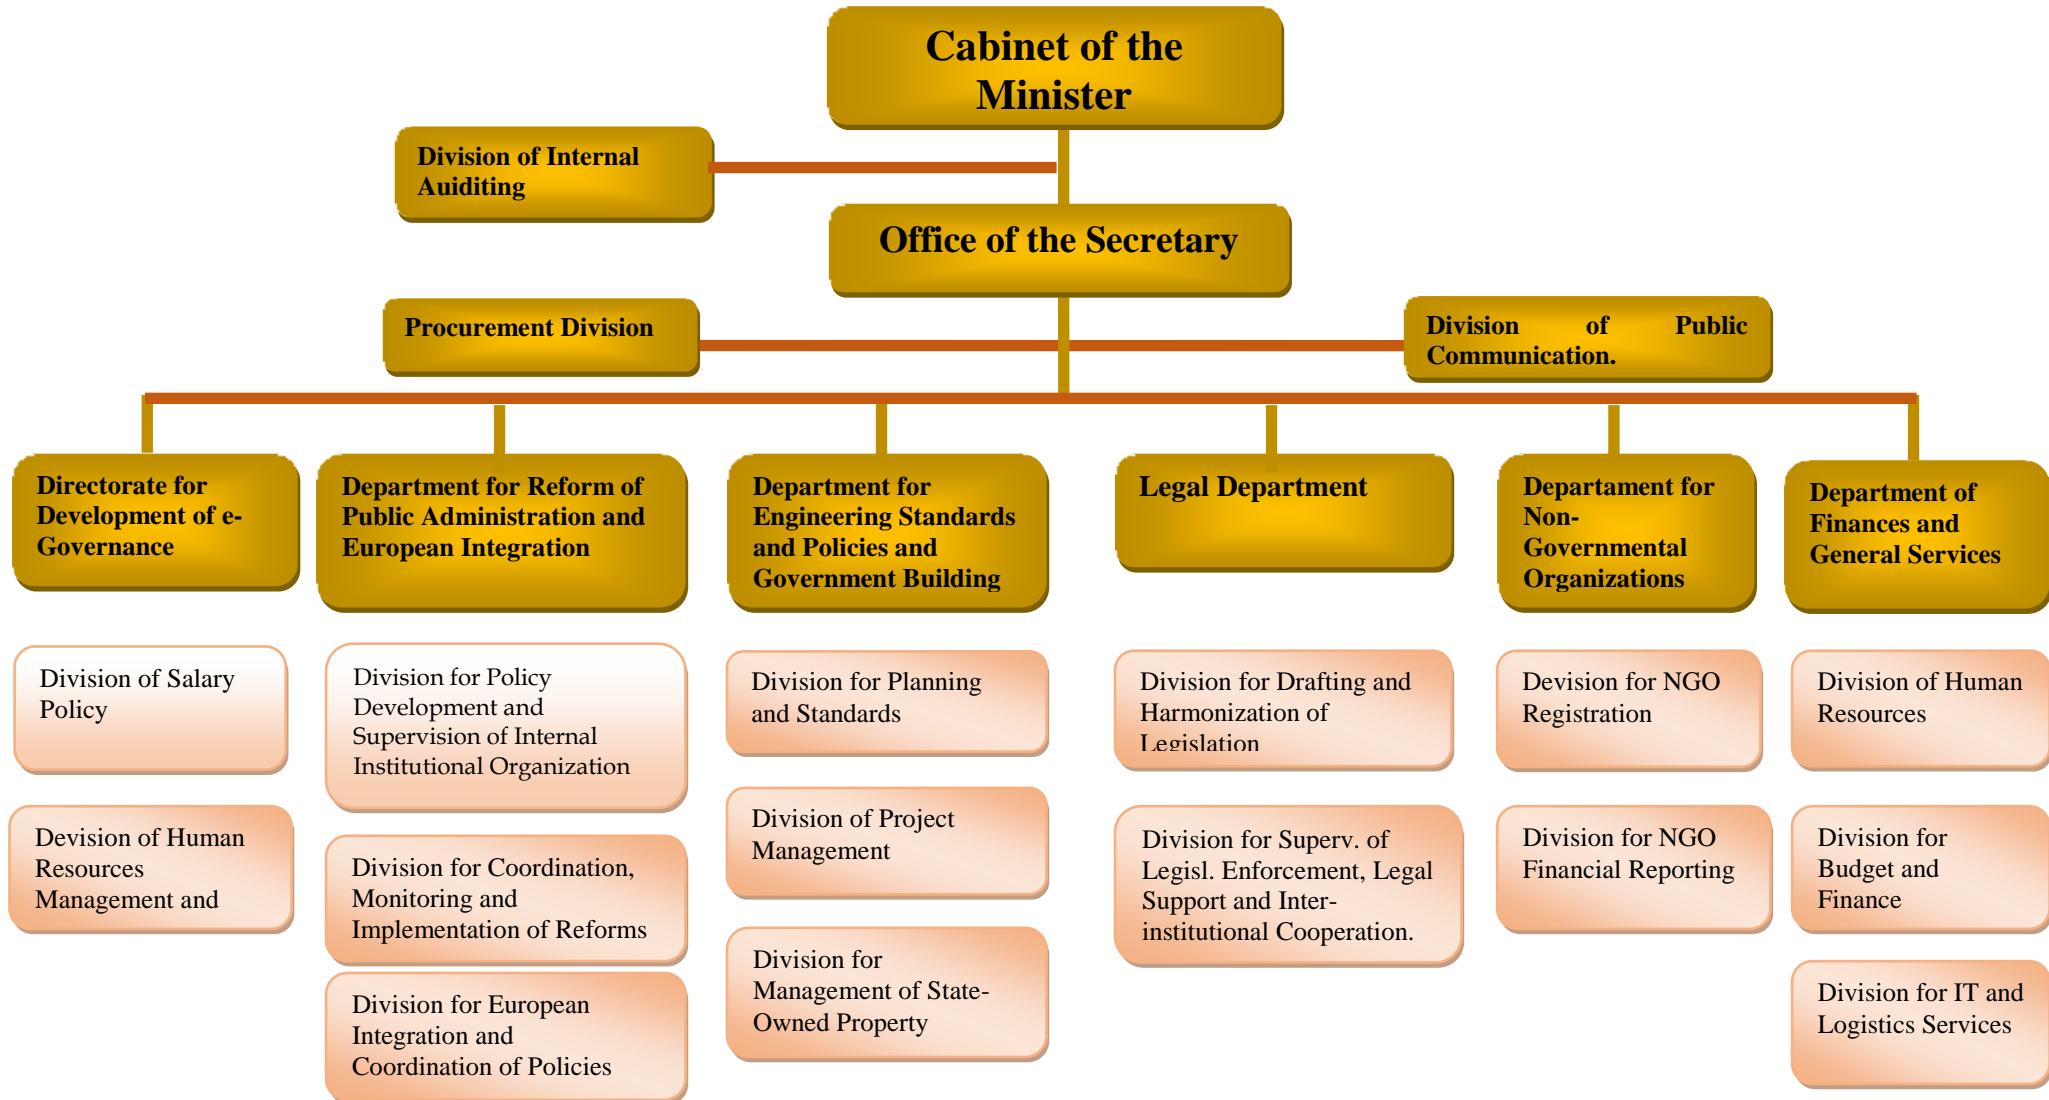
Cabinet of the Minister

Division of Internal Auiditing

Office of the Secretary

Procurement Division

Division of Public Communication.

Directorate for Development of e-Governance

Department for Reform of Public Administration and European Integration

Department for Engineering Standards and Policies and Government Building

Legal Department

Departament for Non-Governmental Organizations

Department of Finances and General Services

Division of Salary Policy

Devision of Human Resources Management and

Division for Policy Development and Supervision of Internal Institutional Organization

Division for Coordination, Monitoring and Implementation of Reforms

Division for European Integration and Coordination of Policies

Division for Planning and Standards

Division of Project Management

Division for Management of State-Owned Property

Division for Drafting and Harmonization of Legislation

Division for Superv. of Legisl. Enforcement, Legal Support and Inter-institutional Cooperation.

Devision for NGO Registration

Division for NGO Financial Reporting

Division of Human Resources

Division for Budget and Finance

Division for IT and Logistics Services